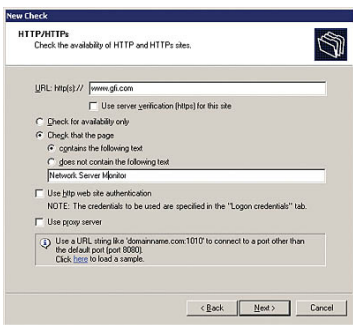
New Check

HTTP/HTTPs
Check the availability of HTTP and HTTPs sites.

URL: http(s):// www.gfi.com

Use server verification (https) for this site

Check for availability only

Check that the page

contains the following text

does not contain the following text

Network Server Monitor

Use http web site authentication

NOTE: The credentials to be used are specified in the "Logon credentials" tab.

Use proxy server

Use a URL string like 'domainname.com:1010' to connect to a port other than the default port (port 8080).
Click here to load a sample.

< Back

Next >

Cancel